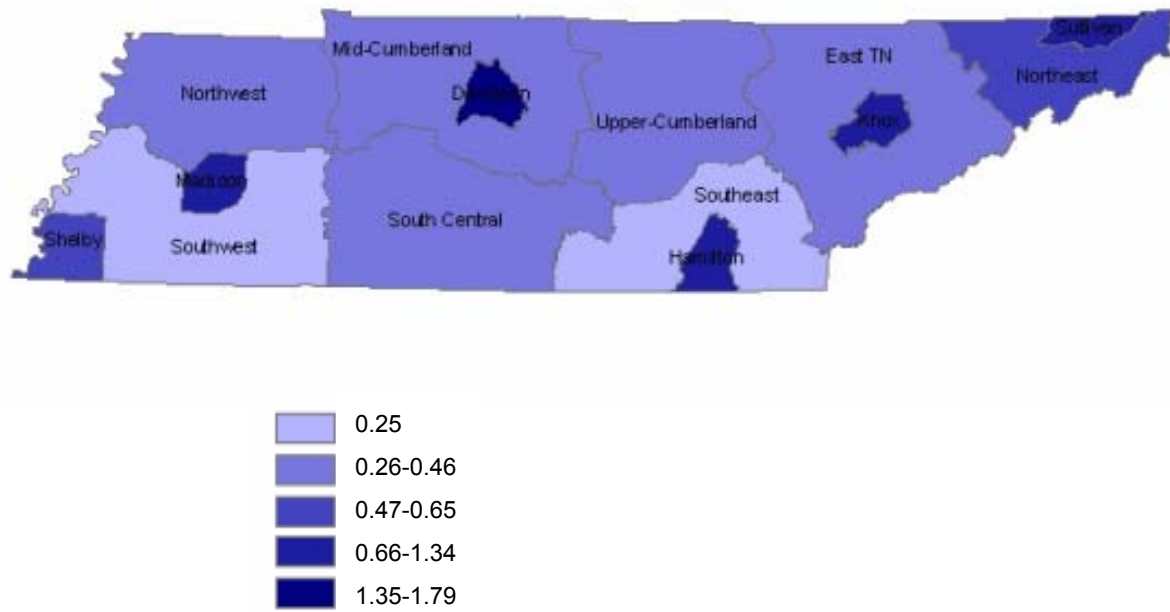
Mid-Cumberland

Northwest

Davidson

Upper-Cumberland

East TN

Knox

Sullivan

Northeast

Madison

Shelby

Southwest

South Central

Southeast

Hamilton

0.25

0.26-0.46

0.47-0.65

0.66-1.34

1.35-1.79